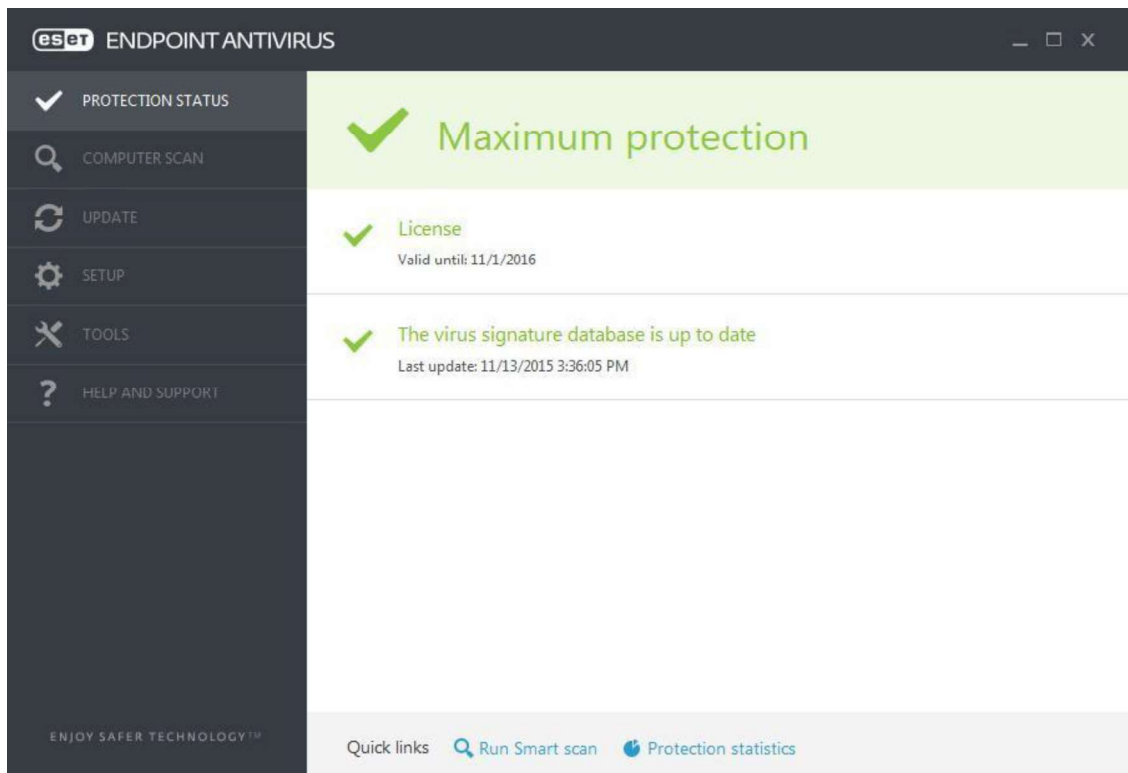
eset ENDPOINT ANTIVIRUS

PROTECTION STATUS
COMPUTER SCAN
UPDATE
SETUP
TOOLS
HELP AND SUPPORT

ENJOY SAFER TECHNOLOGY™

Maximum protection

License
Valid until: 11/1/2016

The virus signature database is up to date
Last update: 11/13/2015 3:36:05 PM

Quick links Run Smart scan Protection statistics